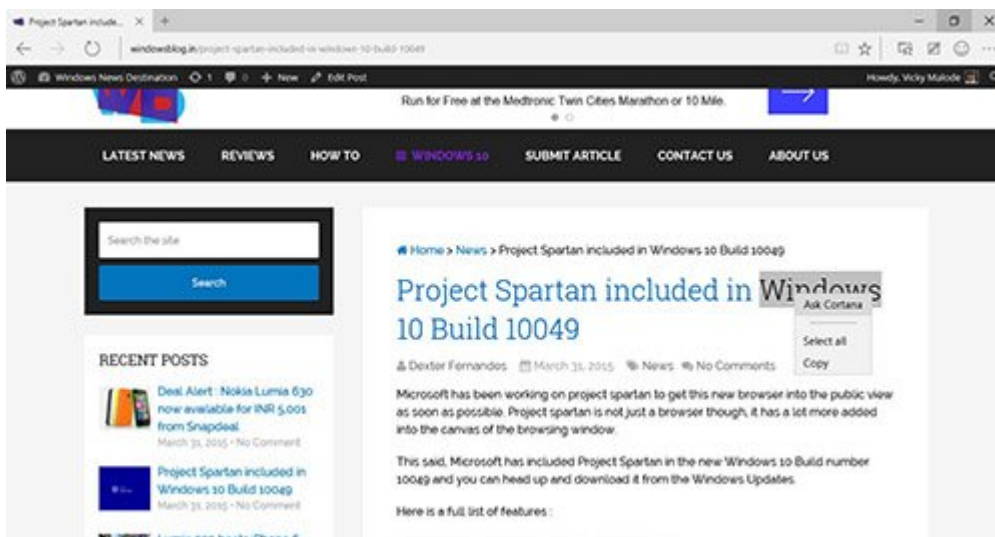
Project Spartan include... ×  +

windowsblog.in/project-spartan-included-in-windows-10-build-10049

Windows News Destination  1  0  + New  Edit Post

Howdy, Vicky Malode

Run for Free at the Medtronic Twin Cities Marathon or 10 Mile.

LATEST NEWS  REVIEWS  HOW TO  WINDOWS 10  SUBMIT ARTICLE  CONTACT US  ABOUT US

Search the site

Search

RECENT POSTS

Deal Alert : Nokia Lumia 630 now available for INR 5,001 from Snapdeal
March 31, 2015 - No Comment

Project Spartan included in Windows 10 Build 10049
March 31, 2015 - No Comment

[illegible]

Home > News > Project Spartan included in Windows 10 Build 10049

Project Spartan included in Windows 10 Build 10049

Ask Cortana

Select all

Copy

Dexter Fernandes  March 31, 2015  News  No Comments

Microsoft has been working on project spartan to get this new browser into the public view as soon as possible. Project spartan is not just a browser though, it has a lot more added into the canvas of the browsing window.

This said, Microsoft has included Project Spartan in the new Windows 10 Build number 10049 and you can head up and download it from the Windows Updates.

Here is a full list of features :